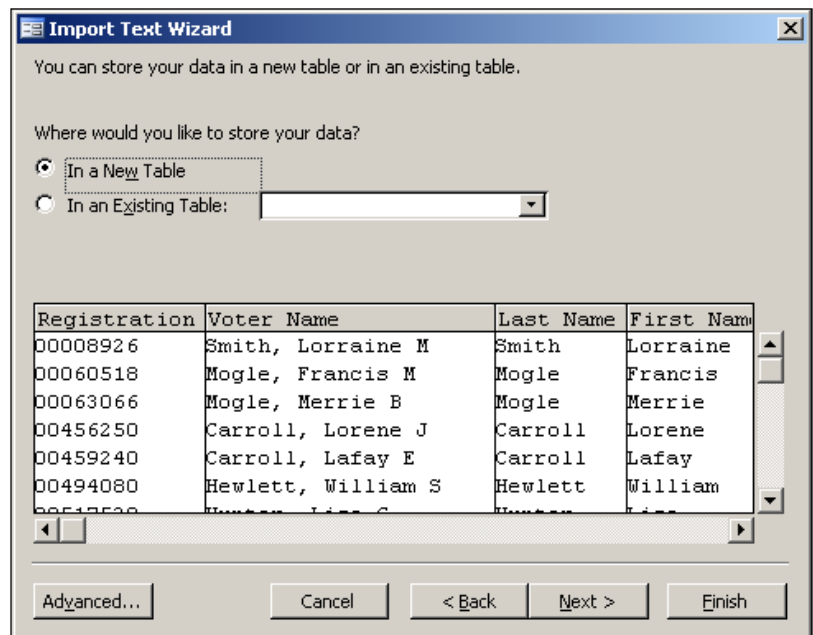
Import Text Wizard

You can store your data in a new table or in an existing table.

Where would you like to store your data?

In a New Table

In an Existing Table:

| Registration | Voter Name | Last Name | First Nam |
|---|---|---|---|
| 00008926 | Smith, Lorraine M | Smith | Lorraine |
| 00060518 | Mogle, Francis M | Mogle | Francis |
| 00063066 | Mogle, Merrie B | Mogle | Merrie |
| 00456250 | Carroll, Lorene J | Carroll | Lorene |
| 00459240 | Carroll, Lafay E | Carroll | Lafay |
| 00494080 | Hewlett, William S | Hewlett | William |
| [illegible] | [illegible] | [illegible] | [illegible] |

Advanced...

Cancel

< Back

Next >

Finish